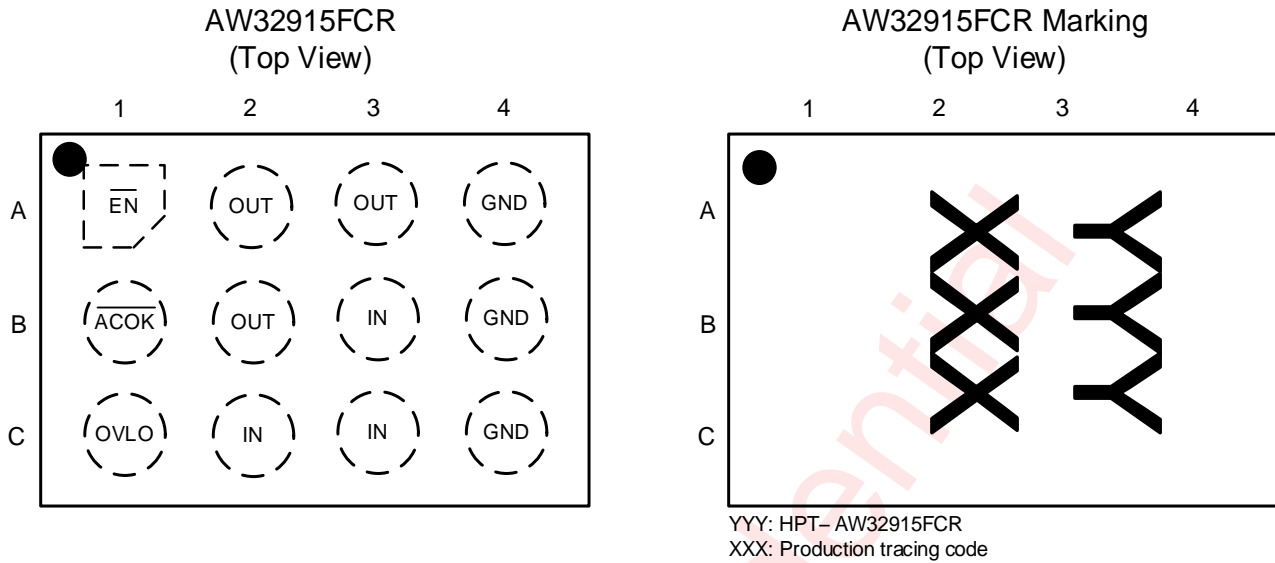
AW32915FCR
(Top View)

| | 1 | 2 | 3 | 4 |
|---|---|---|---|---|
| A | $\overline{EN}$ | OUT | OUT | GND |
| B | $\overline{ACOK}$ | OUT | IN | GND |
| C | OVLO | IN | IN | GND |

AW32915FCR Marking
(Top View)

1 2 3 4

A
B
C

XXX
YYY

ential

YYY: HPT– AW32915FCR
XXX: Production tracing code